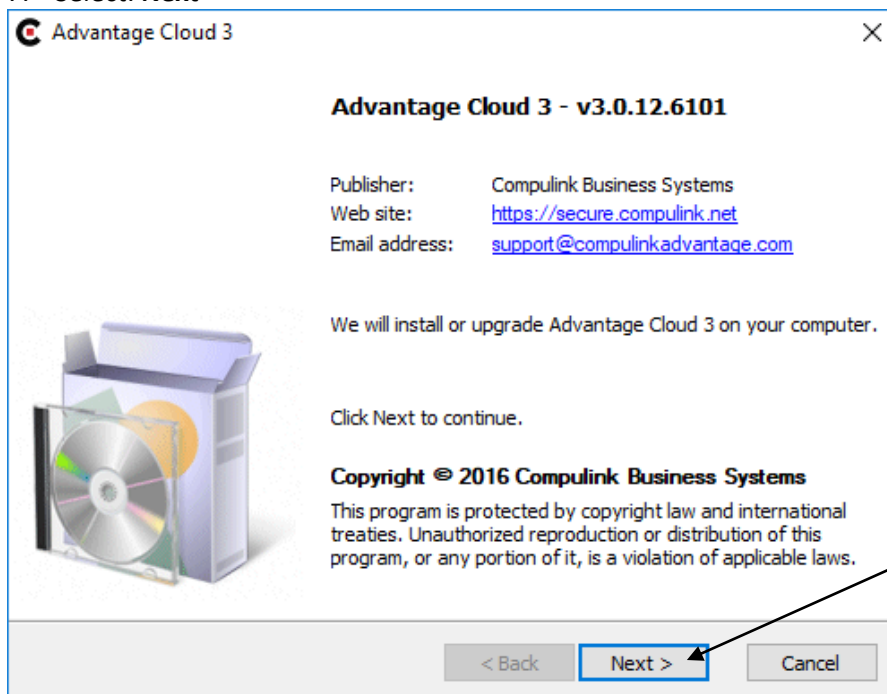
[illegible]

Advantage Cloud 3

Advantage Cloud 3 - v3.0.12.6101

Publisher: Compulink Business Systems
Web site: https://secure.compulink.net
Email address: support@compulinkadvantage.com

We will install or upgrade Advantage Cloud 3 on your computer.

Click Next to continue.

Copyright © 2016 Compulink Business Systems

This program is protected by copyright law and international treaties. Unauthorized reproduction or distribution of this program, or any portion of it, is a violation of applicable laws.

< Back Next > Cancel